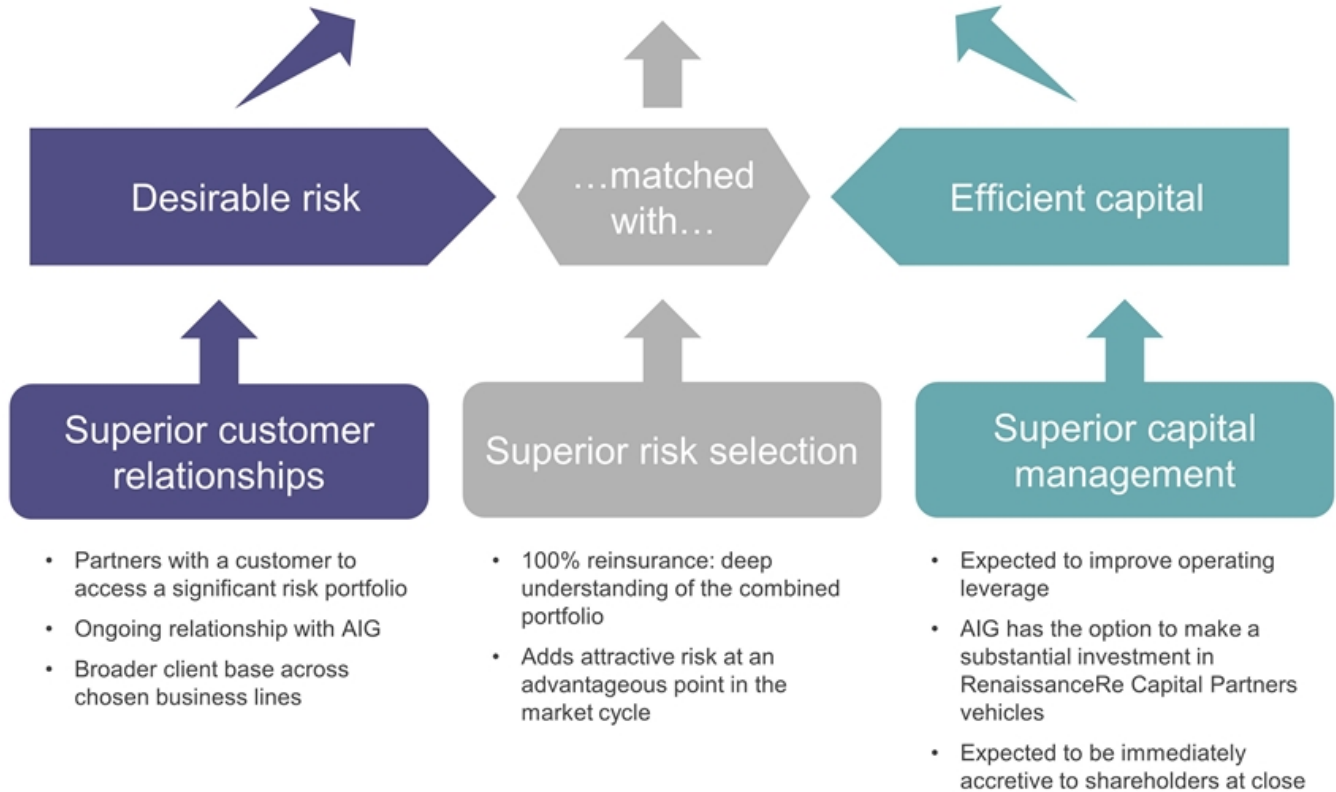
Desirable risk

…matched with…

Efficient capital

Superior customer relationships

Superior risk selection

Superior capital management

- Partners with a customer to access a significant risk portfolio
- Ongoing relationship with AIG
- Broader client base across chosen business lines

- 100% reinsurance: deep understanding of the combined portfolio
- Adds attractive risk at an advantageous point in the market cycle

- Expected to improve operating leverage
- AIG has the option to make a substantial investment in RenaissanceRe Capital Partners vehicles
- Expected to be immediately accretive to shareholders at close